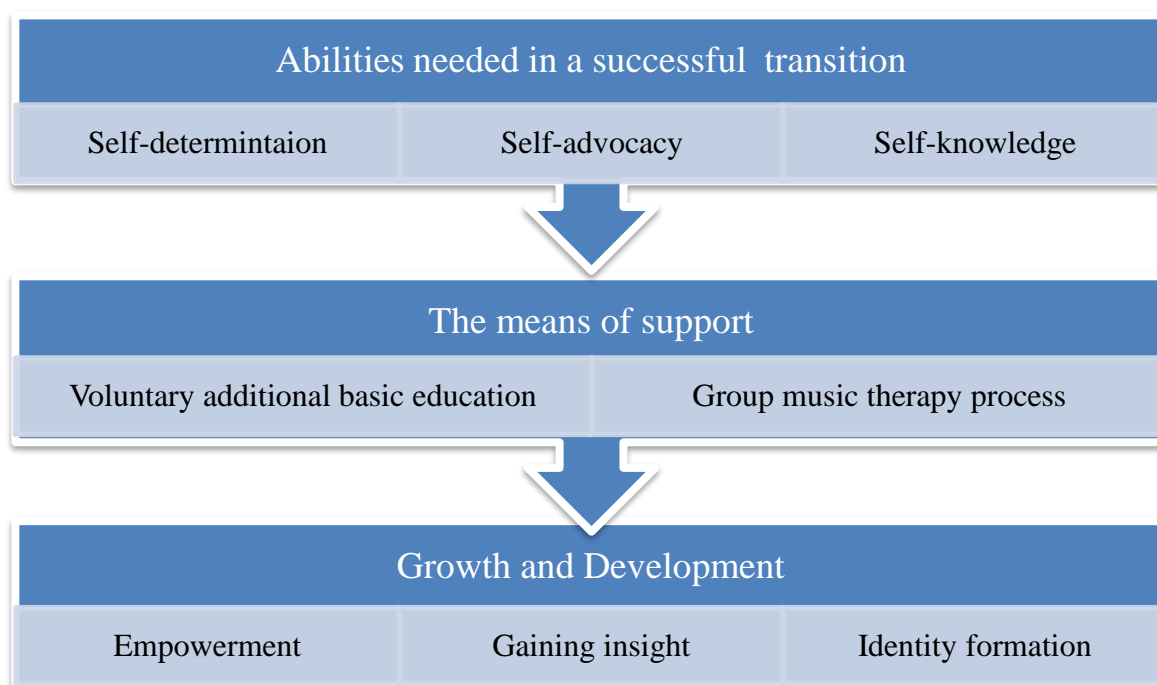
Abilities needed in a successful transition

Self-determintaion

Self-advocacy

Self-knowledge

The means of support

Voluntary additional basic education

Group music therapy process

Growth and Development

Empowerment

Gaining insight

Identity formation